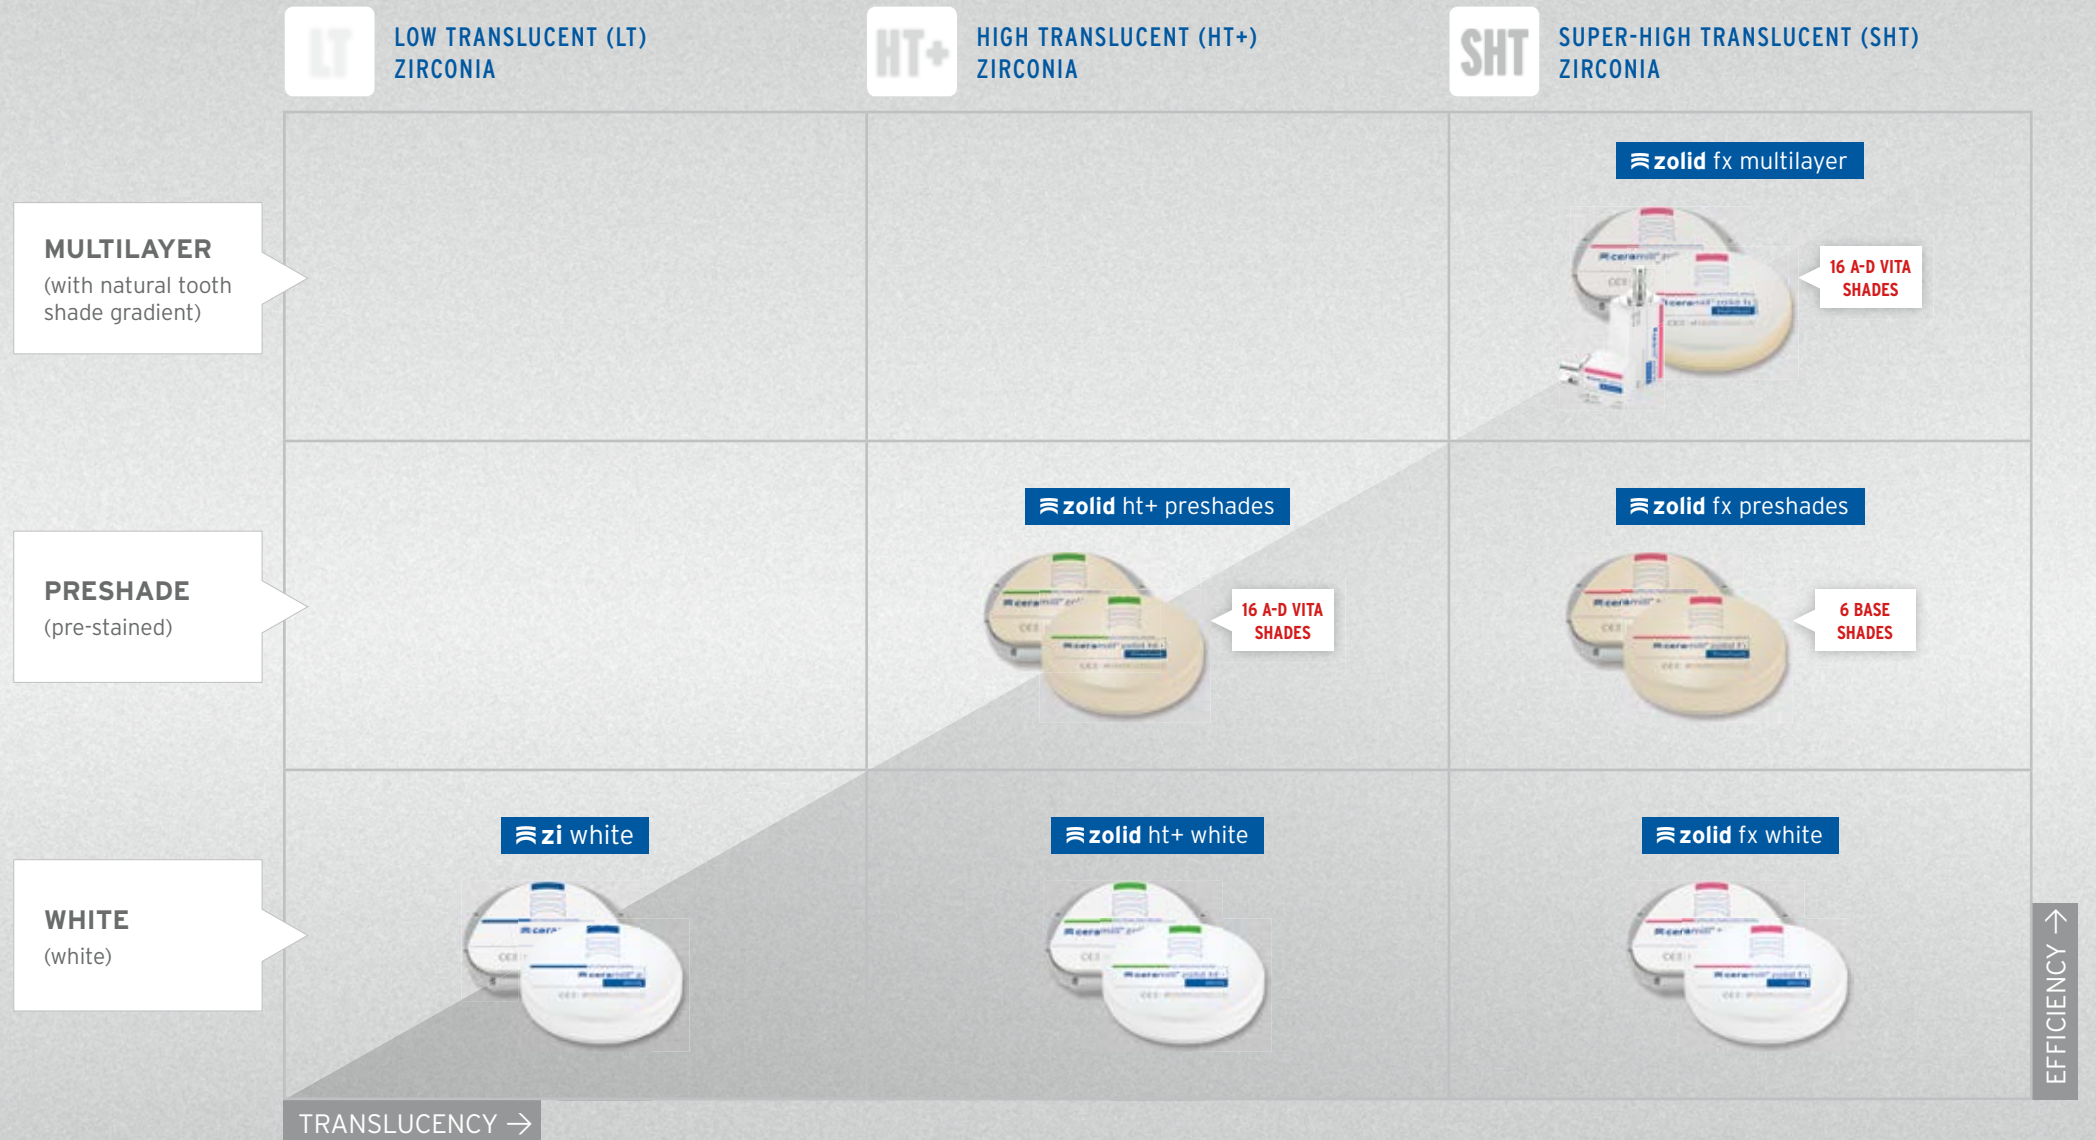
LT LOW TRANSLUCENT (LT) ZIRCONIA

HT+ HIGH TRANSLUCENT (HT+) ZIRCONIA

SHT SUPER-HIGH TRANSLUCENT (SHT) ZIRCONIA

MULTILAYER
(with natural tooth shade gradient)

zolid fx multilayer

16 A-D VITA SHADES

PRESHADE
(pre-stained)

zolid ht+ preshades

16 A-D VITA SHADES

zolid fx preshades

6 BASE SHADES

WHITE
(white)

zi white

zolid ht+ white

zolid fx white

EFFICIENCY →

TRANSLUCENCY →